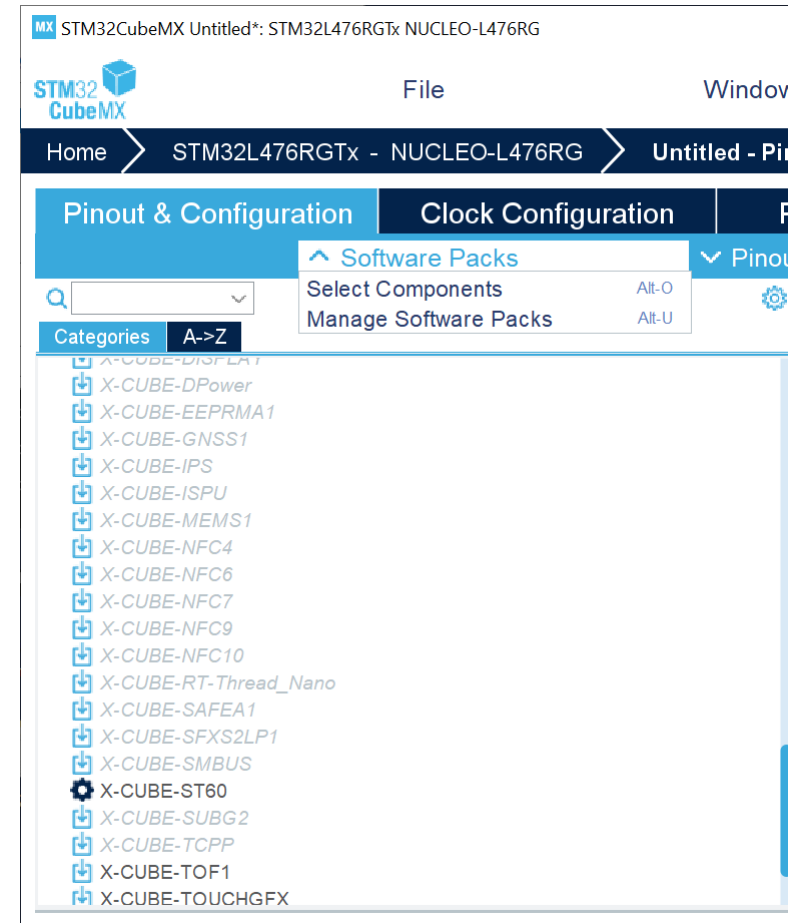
MX STM32CubeMX Untitled*: STM32L476RGTx NUCLEO-L476RG

STM32 CubeMX

File

Window

Home

STM32L476RGTx - NUCLEO-L476RG

Untitled - Pi

Pinout & Configuration

Clock Configuration

Software Packs

Pinou

Select Components Alt-O

Manage Software Packs Alt-U

Categories

A->Z

X-CUBE-DISPLAY

X-CUBE-DPower

X-CUBE-EEPRMA1

X-CUBE-GNSS1

X-CUBE-IPS

X-CUBE-ISPU

X-CUBE-MEMS1

X-CUBE-NFC4

X-CUBE-NFC6

X-CUBE-NFC7

X-CUBE-NFC9

X-CUBE-NFC10

X-CUBE-RT-Thread_Nano

X-CUBE-SAFEA1

X-CUBE-SFXS2LP1

X-CUBE-SMBUS

X-CUBE-ST60

X-CUBE-SUBG2

X-CUBE-TCPP

X-CUBE-TOF1

X-CUBE-TOUCHGFX